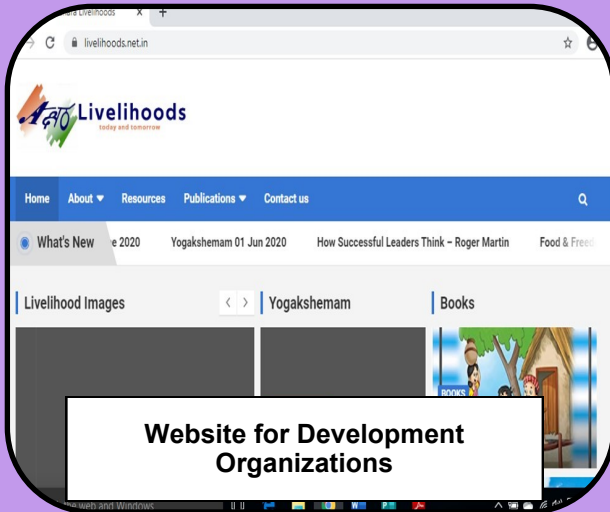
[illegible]ara Livelihoods ✕ +

livelihoods.net.in

Livelihoods
today and tomorrow

Home About ▾ Resources Publications ▾ Contact us

What's New e 2020 Yogakshemam 01 Jun 2020 How Successful Leaders Think – Roger Martin Food & Free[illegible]

Livelihood Images

Yogakshemam

Books

BOOKS

Website for Development Organizations

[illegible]e web and Windows